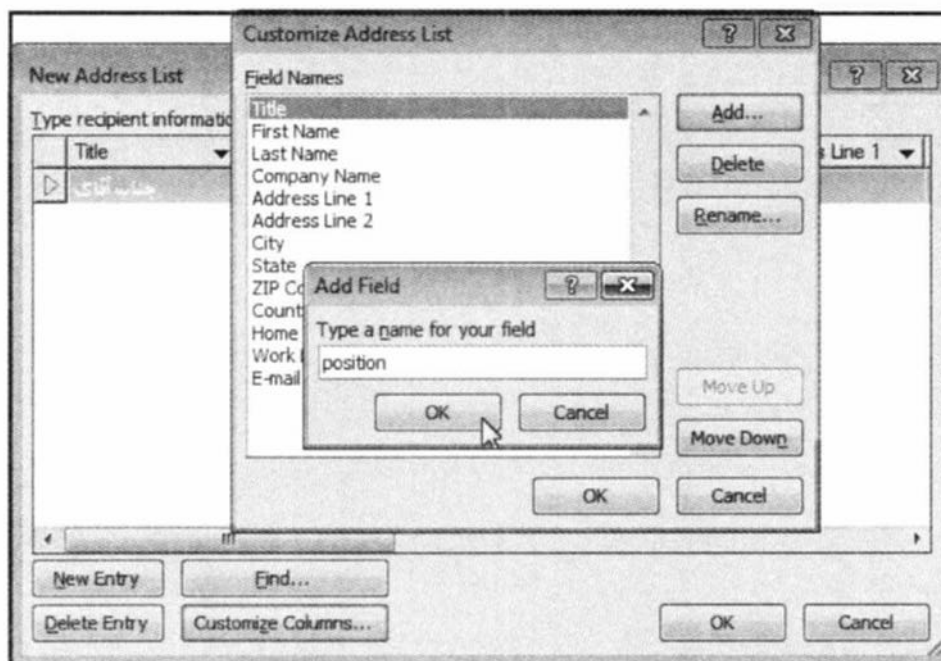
New Address List

Type recipient informatio

Title

s Line 1

جناب آقای

New Entry

Find...

Delete Entry

Customize Columns...

OK

Cancel

Customize Address List

Field Names

Title
First Name
Last Name
Company Name
Address Line 1
Address Line 2
City
State
ZIP Co
Count
Home
Work
E-mail

Add...

Delete

Rename...

Move Up

Move Down

OK

Cancel

Add Field

Type a name for your field

position

OK

Cancel